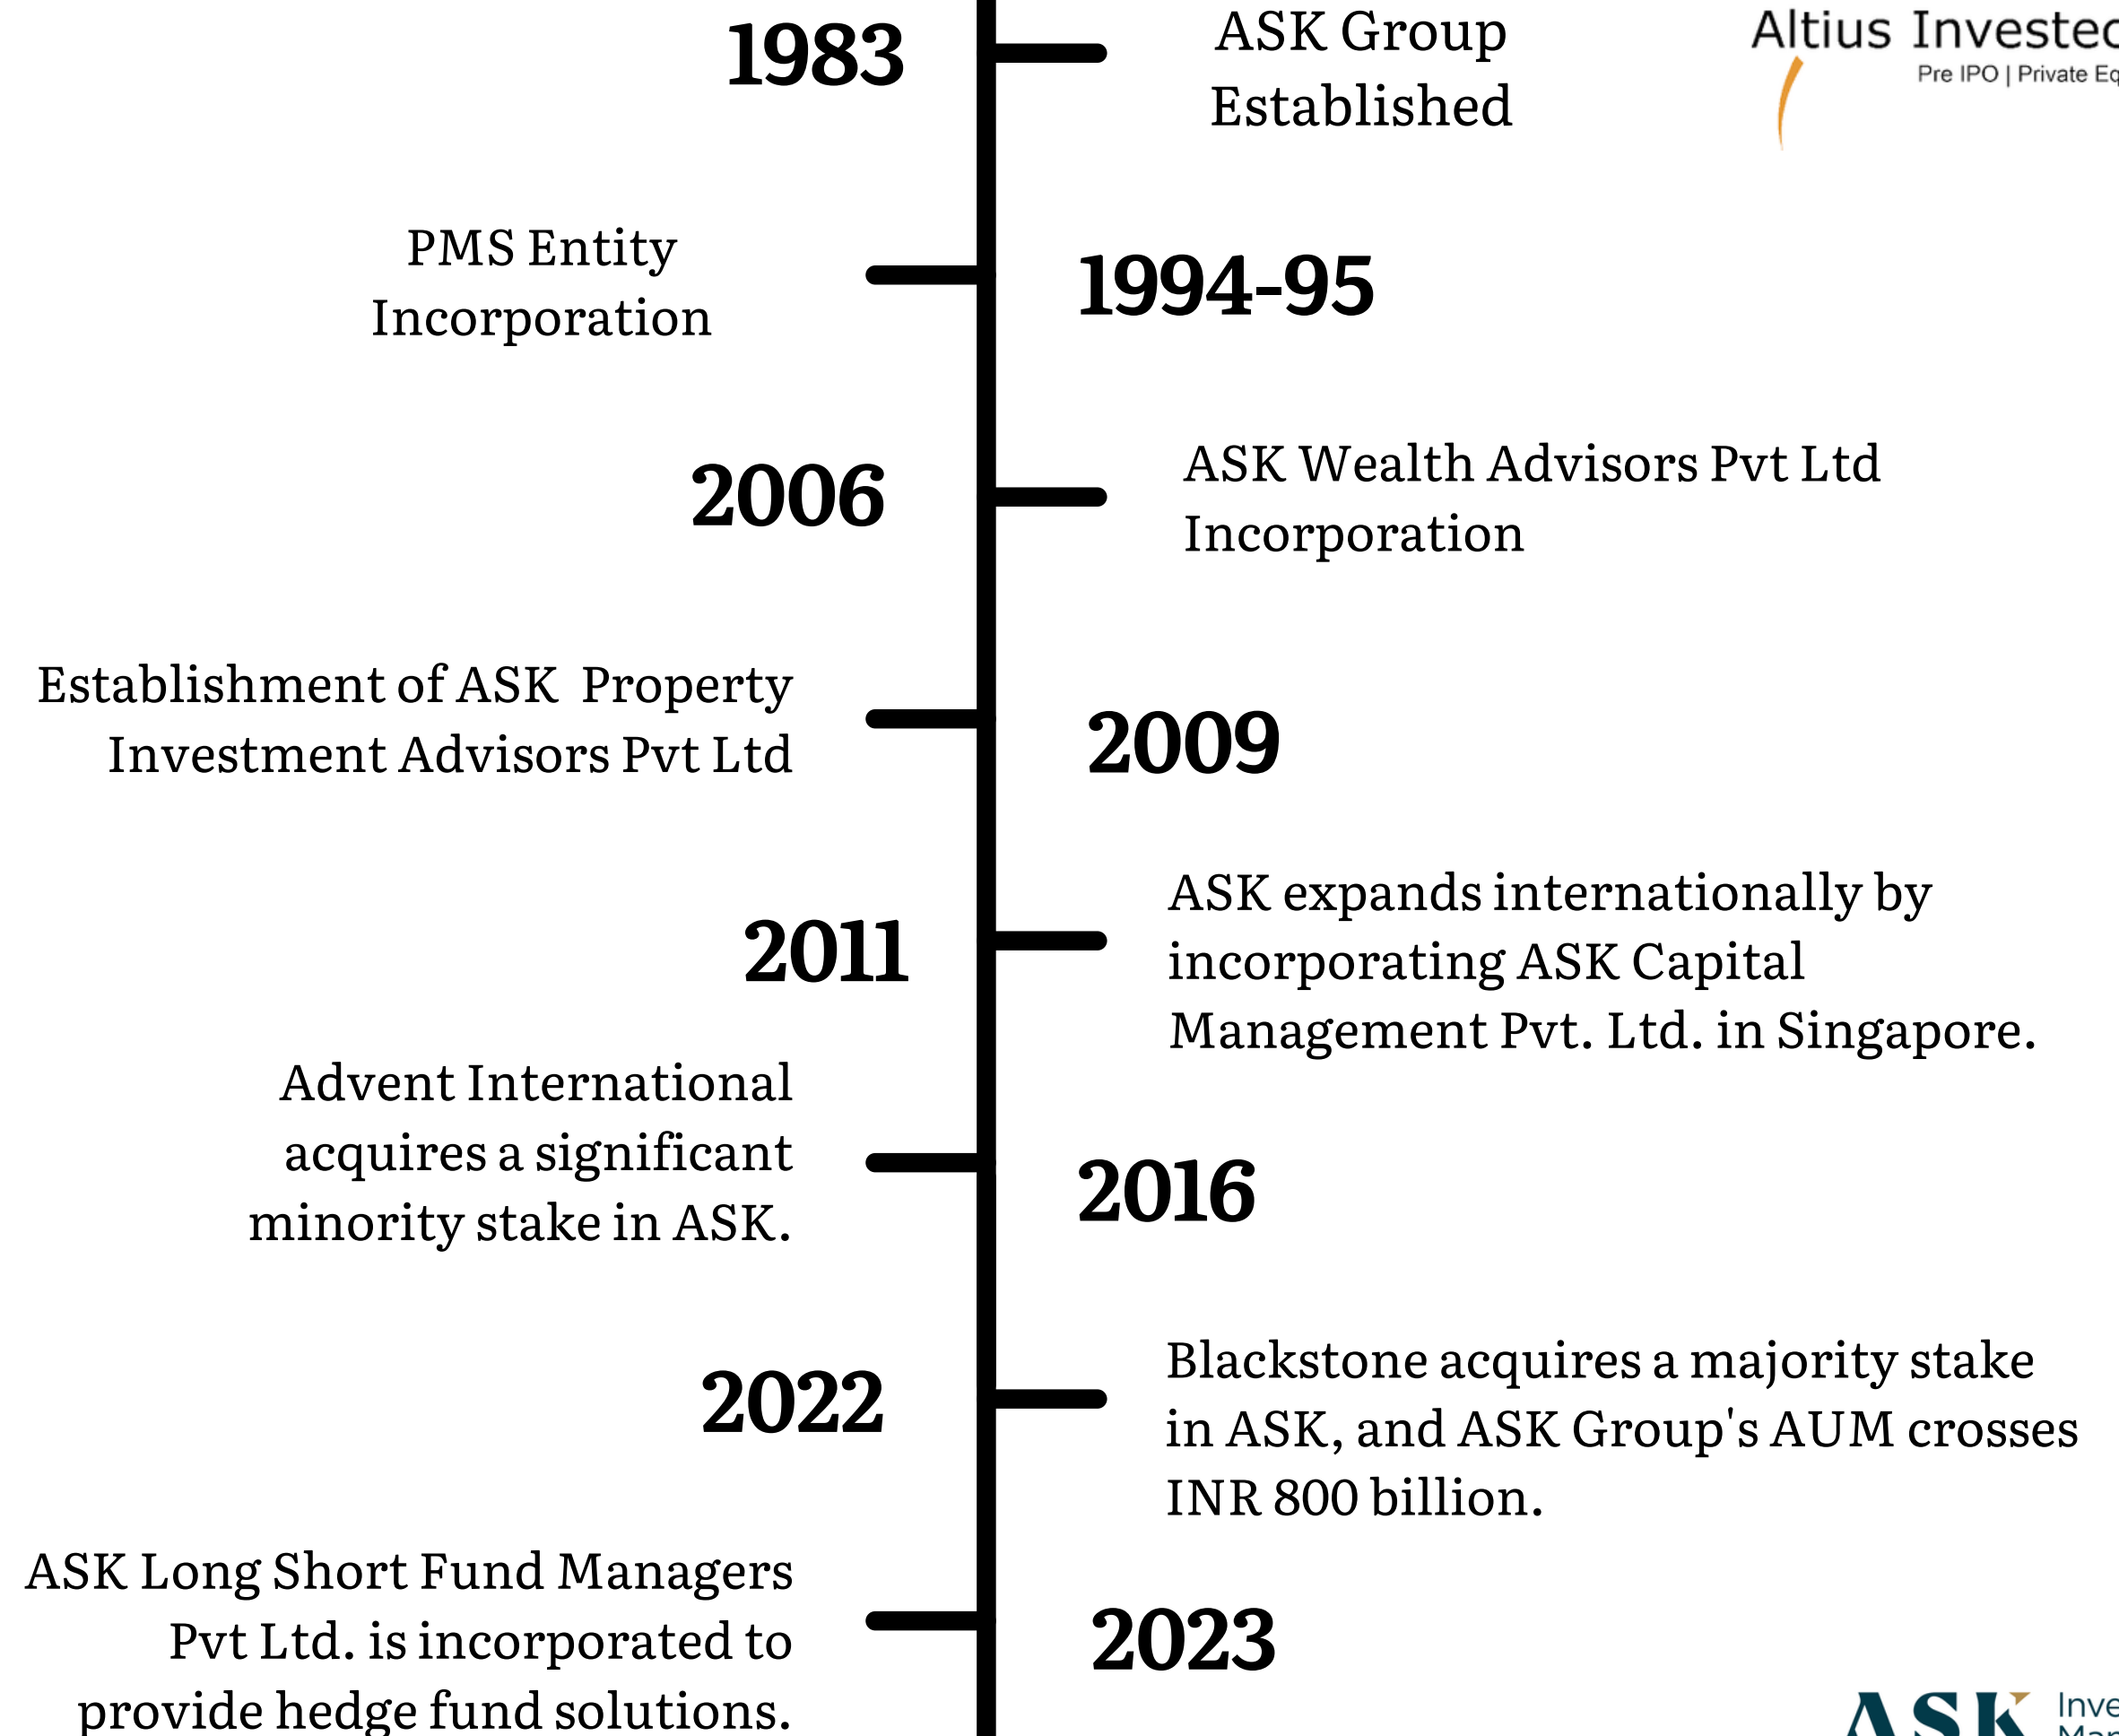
1983

ASK Group Established

Altius Investec
Pre IPO | Private Eq

PMS Entity Incorporation

1994-95

2006

ASK Wealth Advisors Pvt Ltd Incorporation

Establishment of ASK Property Investment Advisors Pvt Ltd

2009

2011

ASK expands internationally by incorporating ASK Capital Management Pvt. Ltd. in Singapore.

Advent International acquires a significant minority stake in ASK.

2016

2022

Blackstone acquires a majority stake in ASK, and ASK Group's AUM crosses INR 800 billion.

ASK Long Short Fund Managers Pvt Ltd. is incorporated to provide hedge fund solutions.

2023

ASK Inve
Ma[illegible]